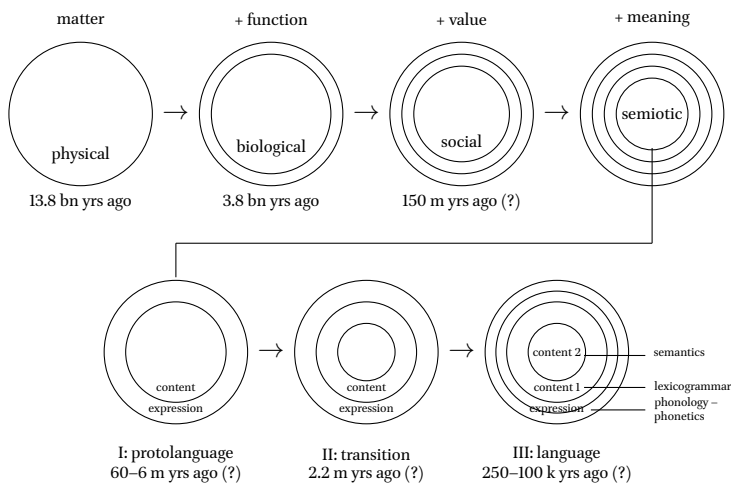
matter

physical

13.8 bn yrs ago

+ function

biological

3.8 bn yrs ago

+ value

social

150 m yrs ago (?)

+ meaning

semiotic

content
expression

I: protolanguage
60–6 m yrs ago (?)

content
expression

II: transition
2.2 m yrs ago (?)

content 2
content 1
expression

semantics
lexicogrammar
phonology – phonetics

III: language
250–100 k yrs ago (?)